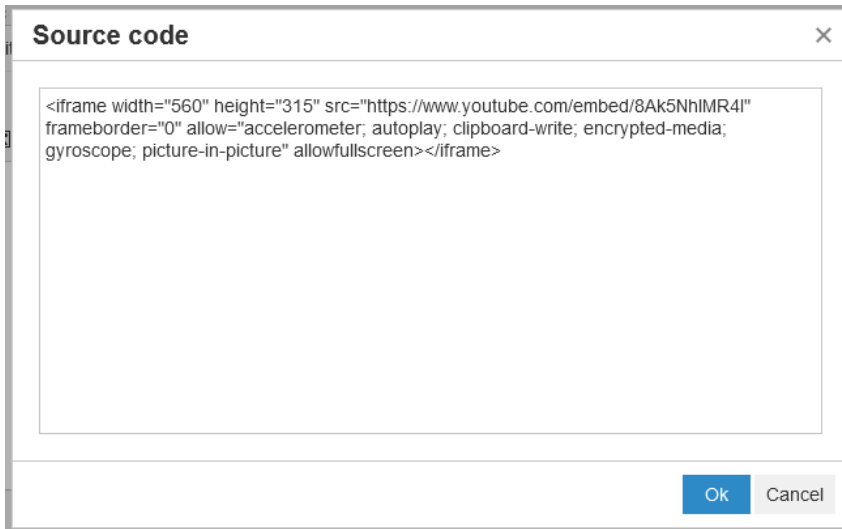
Source code

×

<iframe width="560" height="315" src="https://www.youtube.com/embed/8Ak5NhlMR4I" frameborder="0" allow="accelerometer; autoplay; clipboard-write; encrypted-media; gyroscope; picture-in-picture" allowfullscreen></iframe>

Ok Cancel